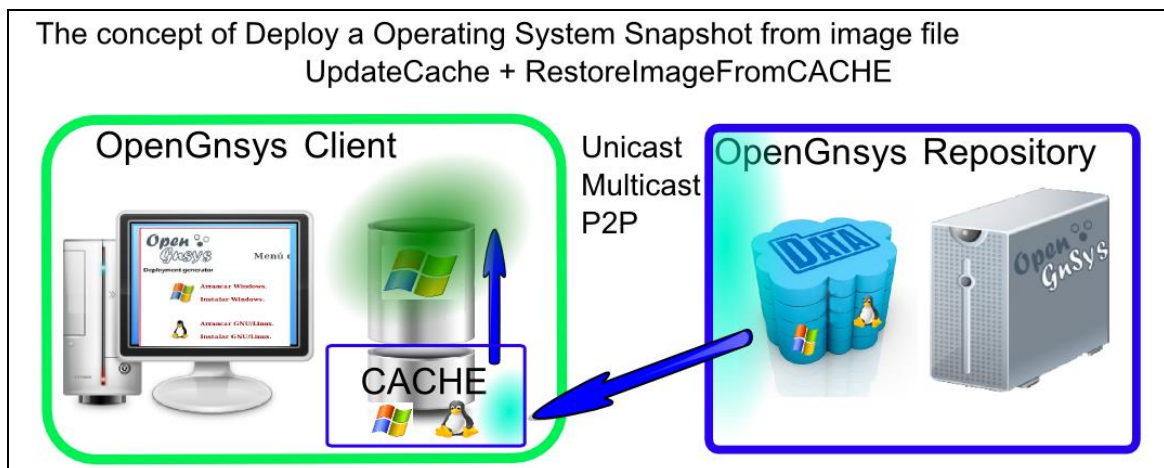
The concept of Deploy a Operating System Snapshot from image file
UpdateCache + RestoreImageFromCACHE

OpenGnsys Client

Open Gnsys

Menú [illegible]

Deployment generator

Arrancar Windows.

Instalar Windows.

Arrancar GNU/Linux.

Instalar GNU/Linux.

CACHE

Unicast
Multicast
P2P

OpenGnsys Repository

DATA

Open GnSys